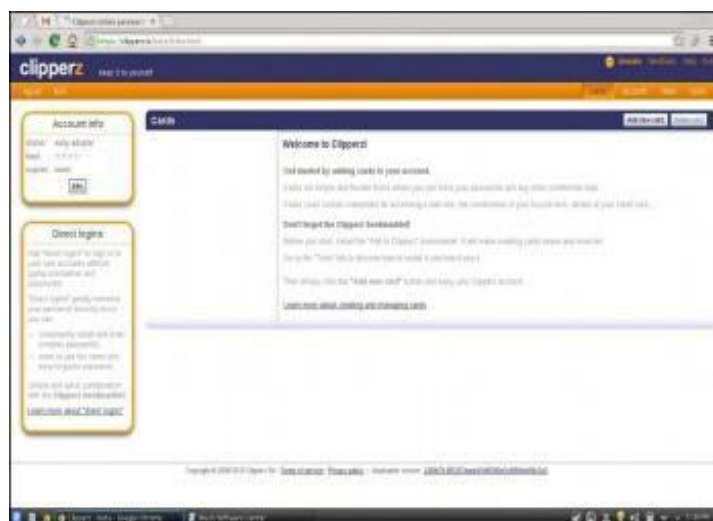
clipperz

Account info

Direct logins

Cards

Welcome to Clipperz!

Get started by adding cards to your account.

Don't forget the Clipperz bookmarklet!

Learn more about creating and managing cards

Learn more about "direct logins"

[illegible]